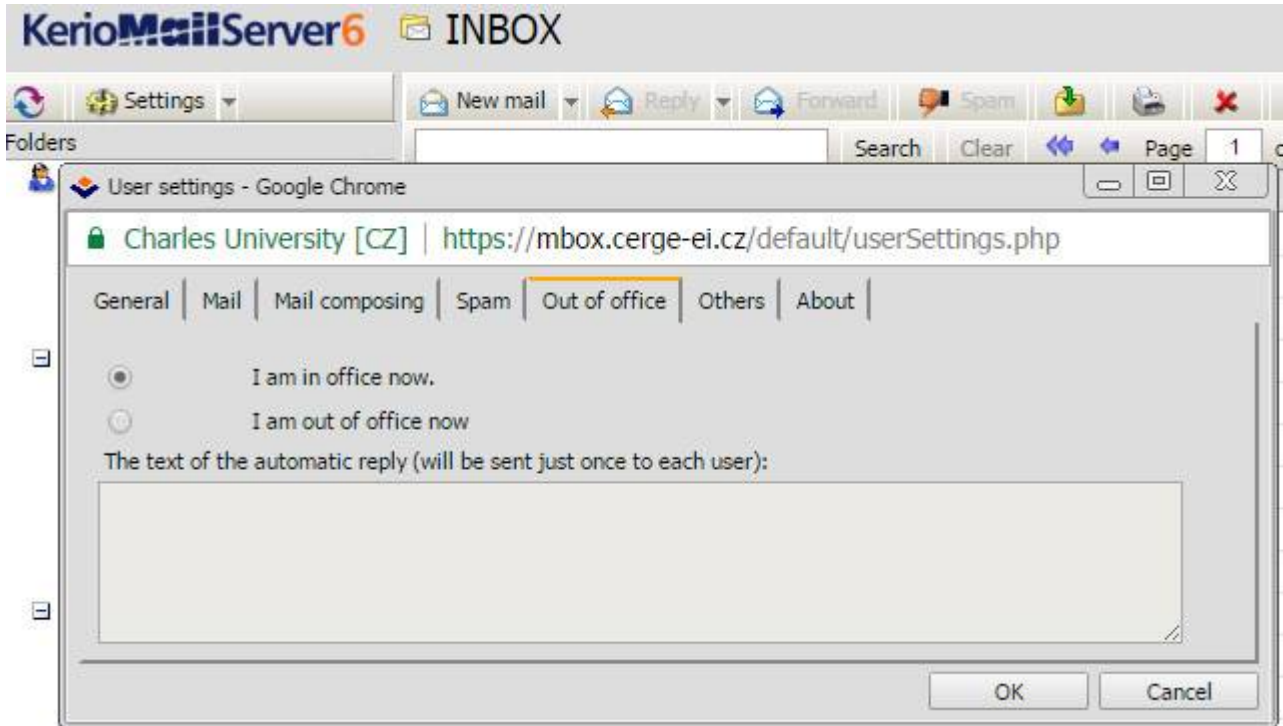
KerioMailServer6 INBOX

Settings

New mail Reply Forward Spam

Folders

Search Clear Page 1

User settings - Google Chrome

Charles University [CZ] | https://mbox.cerge-ei.cz/default/userSettings.php

General | Mail | Mail composing | Spam | Out of office | Others | About

I am in office now.

I am out of office now

The text of the automatic reply (will be sent just once to each user):

OK Cancel